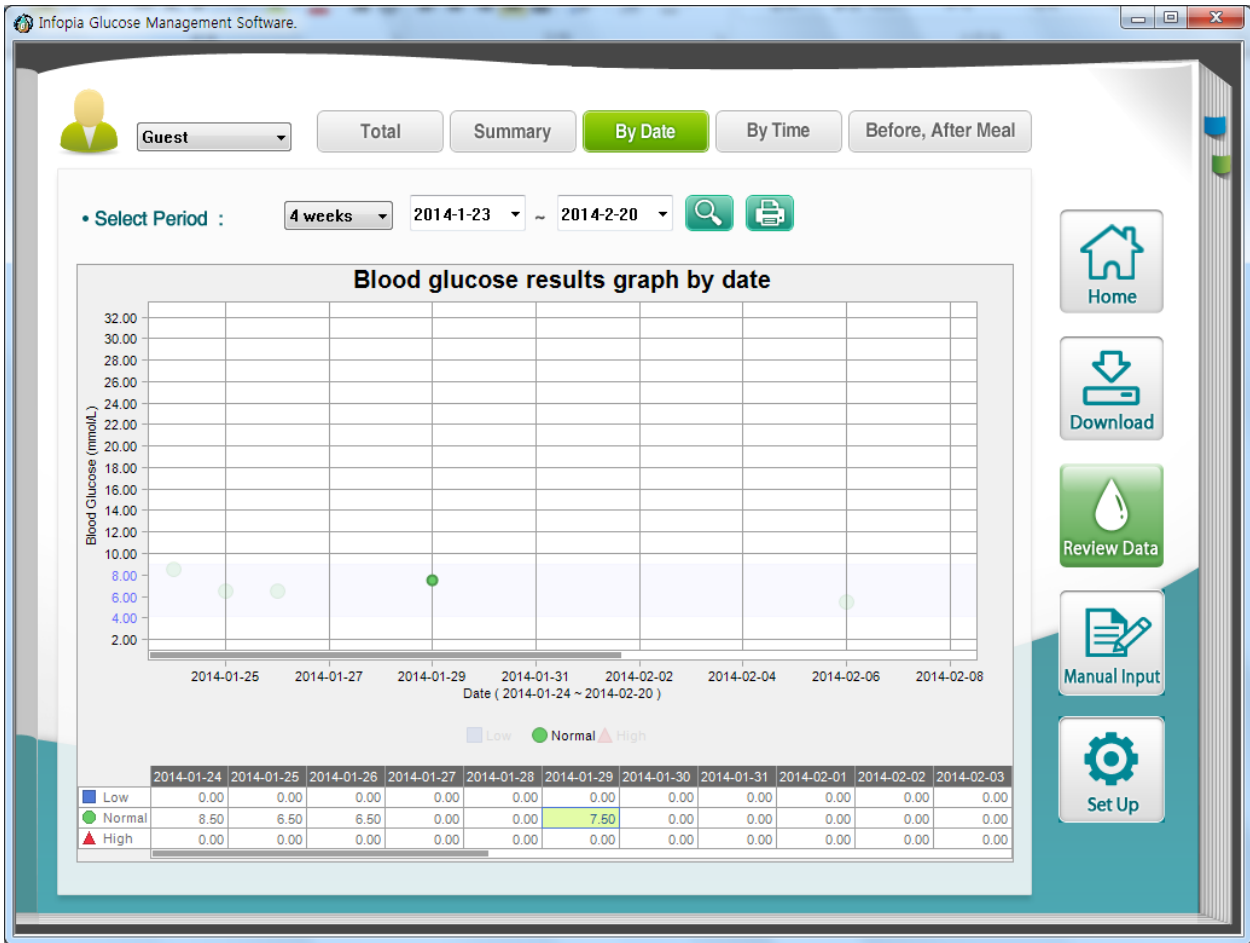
Infopia Glucose Management Software.

Guest

Total

Summary

By Date

By Time

Before, After Meal

• Select Period :

4 weeks

2014-1-23 ~ 2014-2-20

Blood glucose results graph by date

Blood Glucose (mmol/L)

32.00
30.00
28.00
26.00
24.00
22.00
20.00
18.00
16.00
14.00
12.00
10.00
8.00
6.00
4.00
2.00

2014-01-25 2014-01-27 2014-01-29 2014-01-31 2014-02-02 2014-02-04 2014-02-06 2014-02-08

Date ( 2014-01-24 ~ 2014-02-20 )

Low Normal High

| | 2014-01-24 | 2014-01-25 | 2014-01-26 | 2014-01-27 | 2014-01-28 | 2014-01-29 | 2014-01-30 | 2014-01-31 | 2014-02-01 | 2014-02-02 | 2014-02-03 |
|---|---|---|---|---|---|---|---|---|---|---|---|
| Low | 0.00 | 0.00 | 0.00 | 0.00 | 0.00 | 0.00 | 0.00 | 0.00 | 0.00 | 0.00 | 0.00 |
| Normal | 8.50 | 6.50 | 6.50 | 0.00 | 0.00 | 7.50 | 0.00 | 0.00 | 0.00 | 0.00 | 0.00 |
| High | 0.00 | 0.00 | 0.00 | 0.00 | 0.00 | 0.00 | 0.00 | 0.00 | 0.00 | 0.00 | 0.00 |

Home

Download

Review Data

Manual Input

Set Up